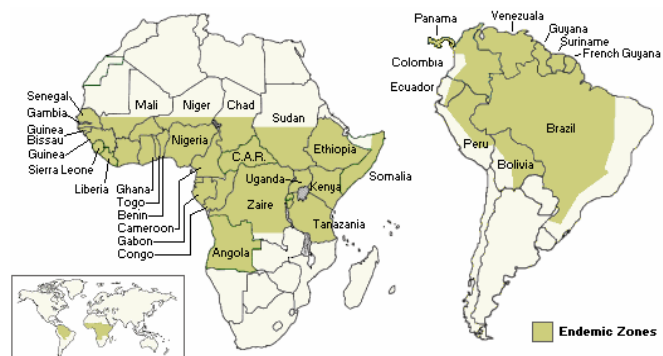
Senegal
Gambia
Guinea Bissau
Guinea
Sierra Leone
Liberia
Mali
Niger
Chad
Sudan
Nigeria
Ethiopia
C.A.R.
Somalia
Ghana
Togo
Benin
Cameroon
Gabon
Congo
Uganda
Kenya
Zaire
Tanzania
Angola
Panama
Venezuela
Guyana
Suriname
French Guyana
Colombia
Ecuador
Brazil
Peru
Bolivia
Endemic Zones